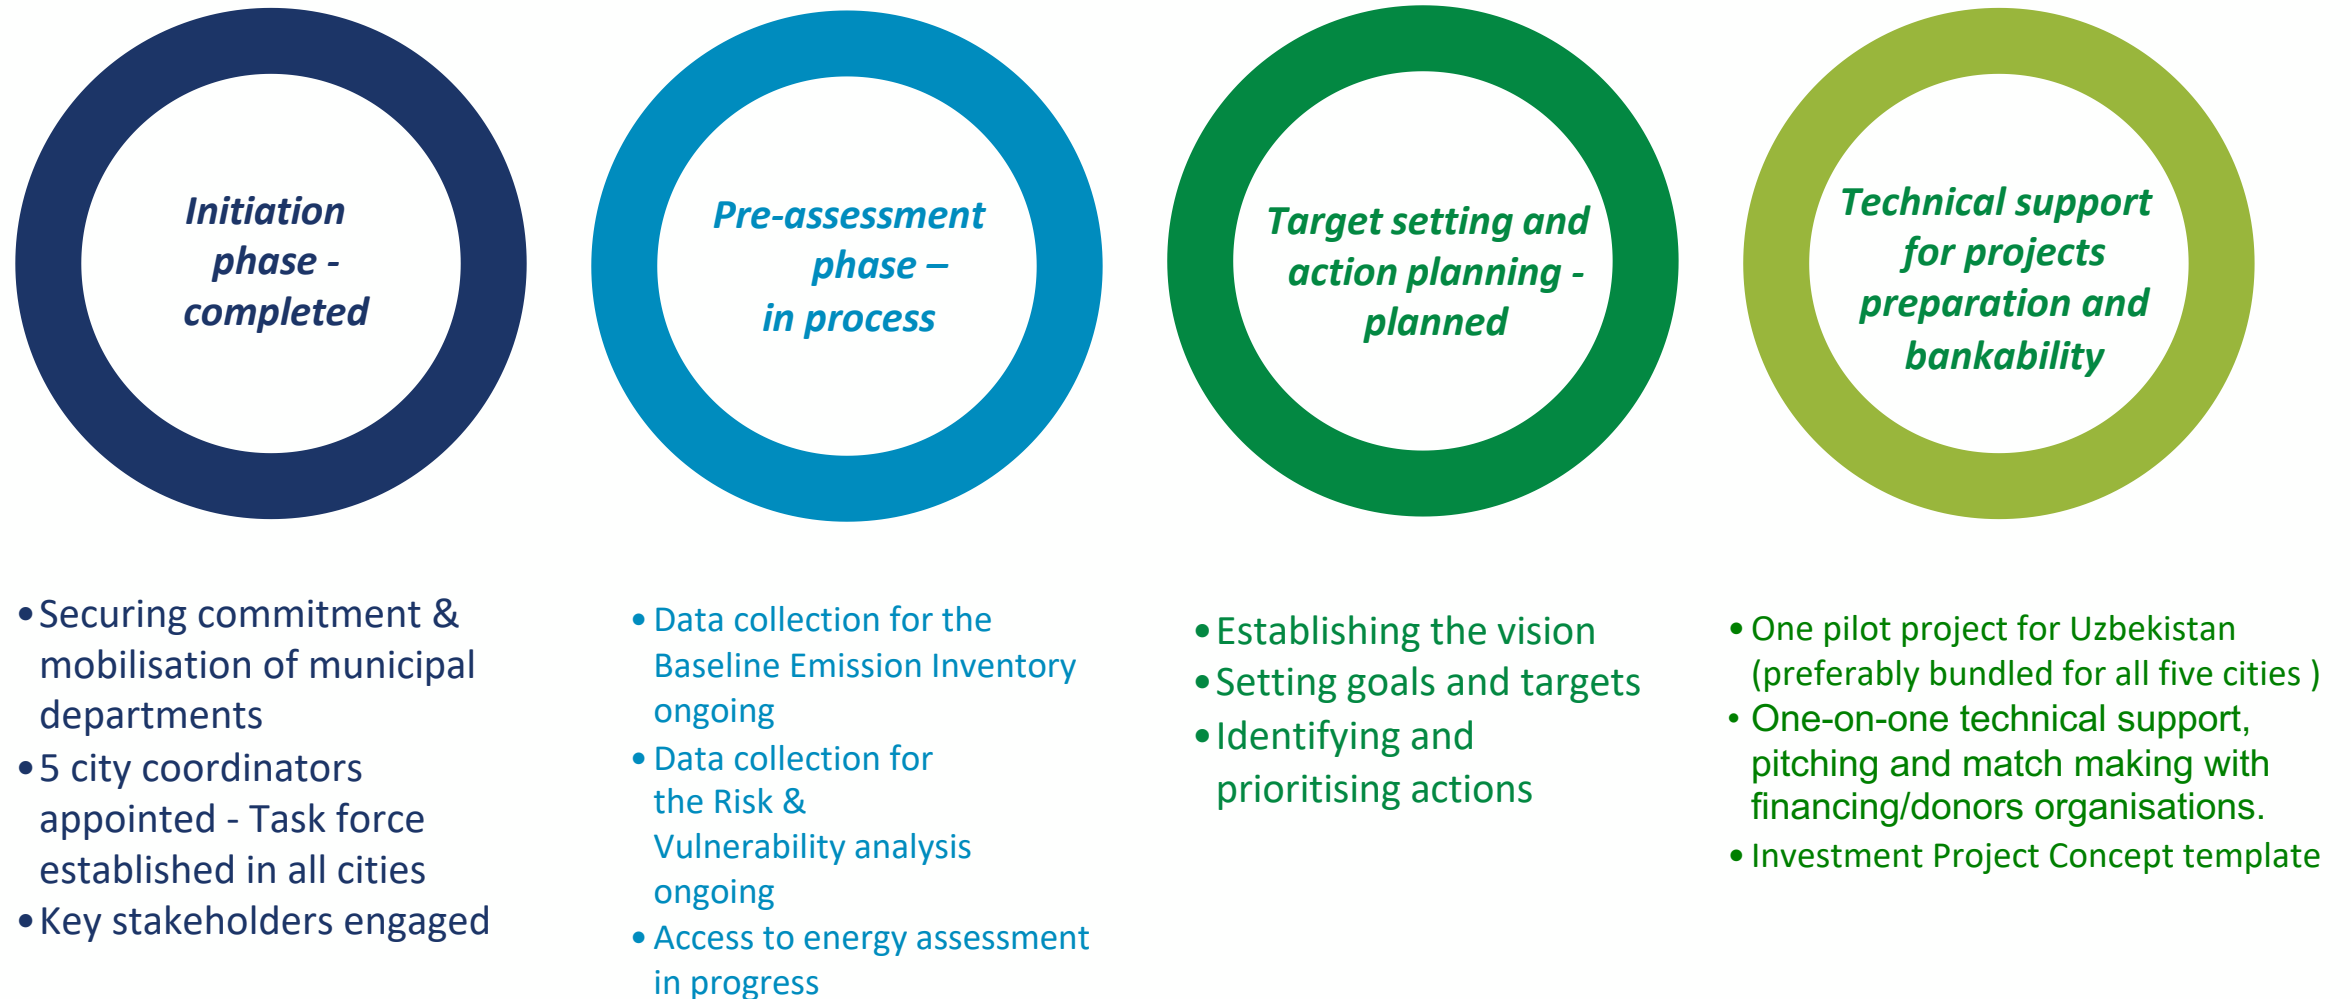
Initiation phase - completed

Pre-assessment phase – in process

Target setting and action planning - planned

Technical support for projects preparation and bankability

• Securing commitment & mobilisation of municipal departments
• 5 city coordinators appointed - Task force established in all cities
• Key stakeholders engaged

• Data collection for the Baseline Emission Inventory ongoing
• Data collection for the Risk & Vulnerability analysis ongoing
• Access to energy assessment in progress

• Establishing the vision
• Setting goals and targets
• Identifying and prioritising actions

• One pilot project for Uzbekistan (preferably bundled for all five cities )
• One-on-one technical support, pitching and match making with financing/donors organisations.
• Investment Project Concept template